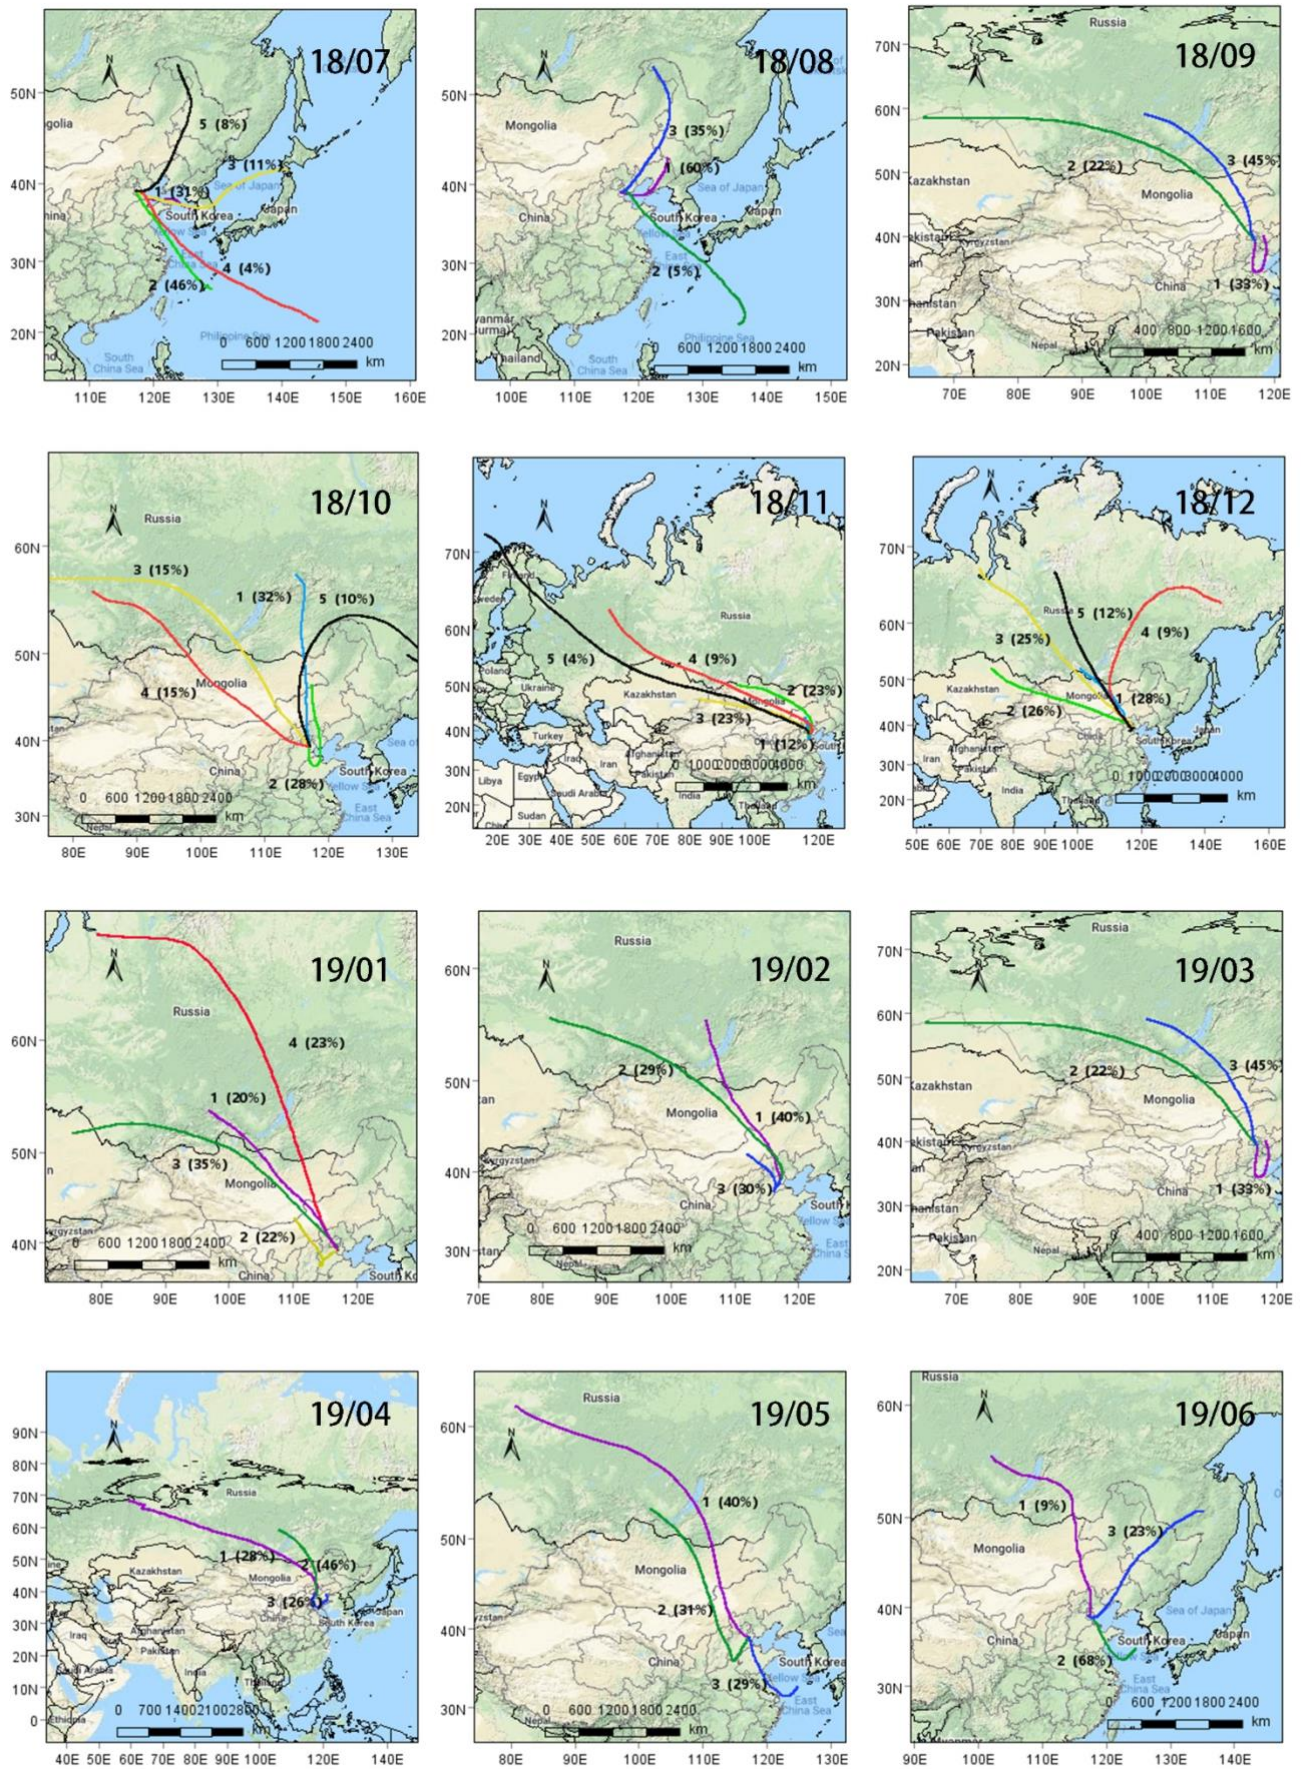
18/07
50N
40N
30N
20N
N
Mongolia
5 (8%)
3 (11%)
1 (31%)
Sea of Japan
South Korea
Japan
China
4 (4%)
2 (46%)
Philippine Sea
South China Sea
0 600 1200 1800 2400
km
110E 120E 130E 140E 150E 160E

18/08
50N
40N
30N
20N
N
Mongolia
3 (35%)
1 (60%)
Sea of Japan
China
South Korea
Japan
2 (5%)
Myanmar
Thailand
South China Sea
Philippine Sea
600 1200 1800 2400
km
100E 110E 120E 130E 140E 150E

18/09
70N
60N
50N
40N
30N
20N
Russia
N
2 (22%)
3 (45%)
Kazakhstan
Mongolia
Kyrgyzstan
China
1 (33%)
Pakistan
Nepal
400 800 1200 1600
km
70E 80E 90E 100E 110E 120E

18/10
60N
50N
40N
30N
N
Russia
3 (15%)
1 (32%)
5 (10%)
4 (15%)
Mongolia
China
South Korea
2 (28%)
Yellow Sea
East China Sea
Sea of
0 600 1200 1800 2400
km
Nepal
80E 90E 100E 110E 120E 130E

18/11
70N
60N
50N
40N
30N
20N
N
Finland
Sweden
Russia
Poland
Ukraine
5 (4%)
4 (9%)
2 (23%)
Kazakhstan
Mongolia
3 (23%)
Turkey
1 (12%)
Afghanistan
Iraq
Iran
Libya
Egypt
Saudi Arabia
Pakistan
India
Sudan
Thailand
0 1000 2000 3000 4000
km
South
20E 30E 40E 50E 60E 70E 80E 90E 100E 120E

18/12
70N
60N
50N
40N
30N
20N
N
Russia
5 (12%)
4 (9%)
3 (25%)
Kazakhstan
Mongolia
1 (28%)
2 (26%)
Afghanistan
Iran
Pakistan
China
South Korea
Japan
India
Thailand
0 1000 2000 3000 4000
km
50E 60E 70E 80E 90E 100E 120E 140E 160E

19/01
60N
50N
40N
N
Russia
4 (23%)
1 (20%)
3 (35%)
Mongolia
Kyrgyzstan
0 600 1200 1800 2400
2 (22%)
km
China
South K
80E 90E 100E 110E 120E

19/02
60N
50N
40N
30N
Russia
N
2 (29%)
Mongolia
1 (40%)
Kyrgyzstan
3 (30%)
China
South
Yellow S
East China Sea
0 600 1200 1800 2400
km
Nepal
70E 80E 90E 100E 110E 120E

19/03
70N
60N
50N
40N
30N
20N
Russia
N
2 (22%)
3 (45%)
Kazakhstan
Mongolia
Kyrgyzstan
China
1 (33%)
Pakistan
Nepal
400 800 1200 1600
km
70E 80E 90E 100E 110E 120E

19/04
90N
80N
70N
60N
50N
40N
30N
20N
10N
0
N
Russia
1 (28%)
2 (46%)
Kazakhstan
Mongolia
3 (26%)
China
South Korea
Japan
Iraq
Afghanistan
Pakistan
Saudi Arabia
India
Thailand
Ethiopia
0 700 1400 2100 2800
km
40E 50E 60E 70E 80E 90E 100E 120E 140E

19/05
60N
50N
40N
30N
Russia
N
1 (40%)
Mongolia
2 (31%)
China
South Korea
Yellow Sea
3 (29%)
East China Sea
Nepal
0 600 1200 1800 2400
km
80E 90E 100E 110E 120E 130E

19/06
60N
50N
40N
30N
Russia
N
1 (9%)
3 (23%)
Mongolia
Sea of Japan
China
South Korea
Japan
2 (68%)
East China Sea
600 1200 1800 2400
km
90E 100E 110E 120E 130E 140E